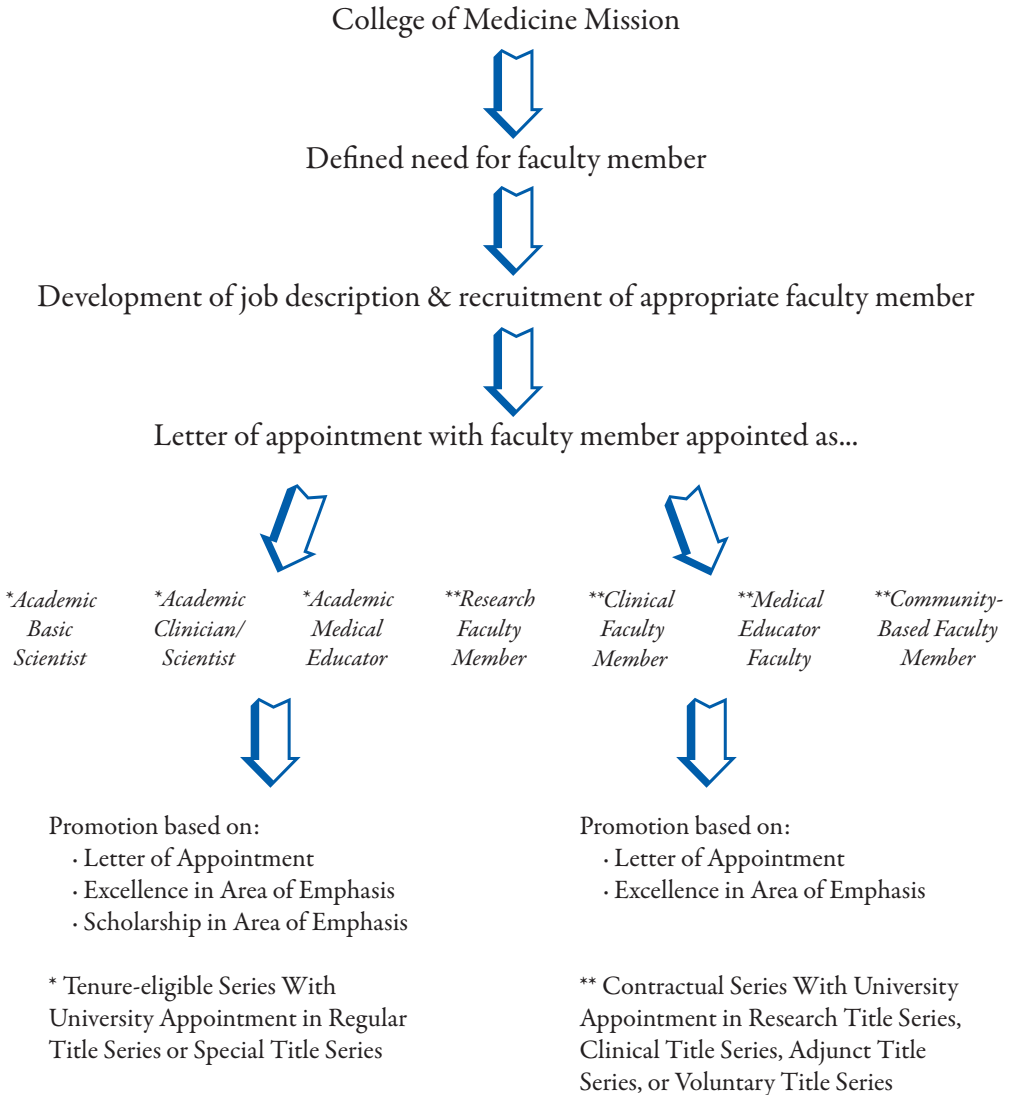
College of Medicine Mission

Defined need for faculty member

Development of job description & recruitment of appropriate faculty member

Letter of appointment with faculty member appointed as...

*Academic Basic Scientist

*Academic Clinician/ Scientist

*Academic Medical Educator

**Research Faculty Member

**Clinical Faculty Member

**Medical Educator Faculty

**Community-Based Faculty Member

Promotion based on:
· Letter of Appointment
· Excellence in Area of Emphasis
· Scholarship in Area of Emphasis

Promotion based on:
· Letter of Appointment
· Excellence in Area of Emphasis

* Tenure-eligible Series With University Appointment in Regular Title Series or Special Title Series

** Contractual Series With University Appointment in Research Title Series, Clinical Title Series, Adjunct Title Series, or Voluntary Title Series